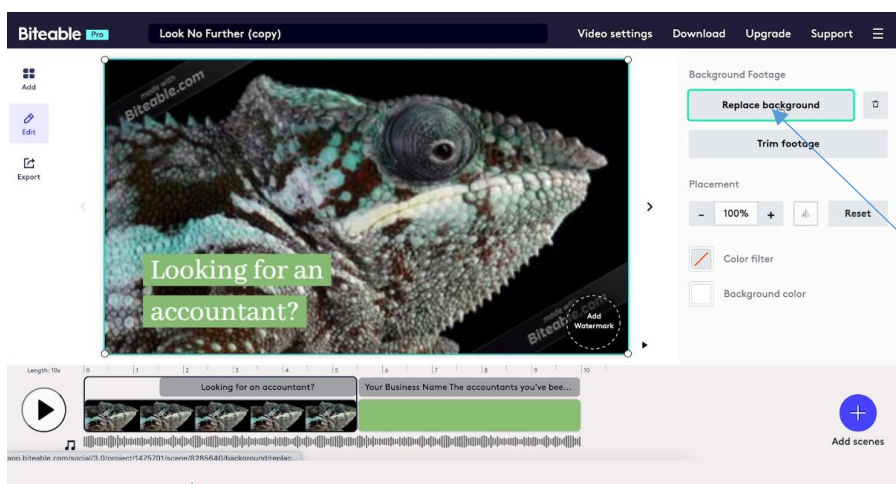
Biteable Pro

Look No Further (copy)

Video settings Download Upgrade Support

Add

Edit

Export

made with Biteable.com

Looking for an accountant?

Add Watermark

Biteable.com

Background Footage

Replace background

Trim footage

Placement

- 100% +

Reset

Color filter

Background color

Length: 10s

0 1 2 3 4 5 6 7 8 9 10

Looking for an accountant?

Your Business Name The accountants you've bee...

Add scenes

app.biteable.com/social/3.0/project/1475701/scene/8285640/backround/replac...